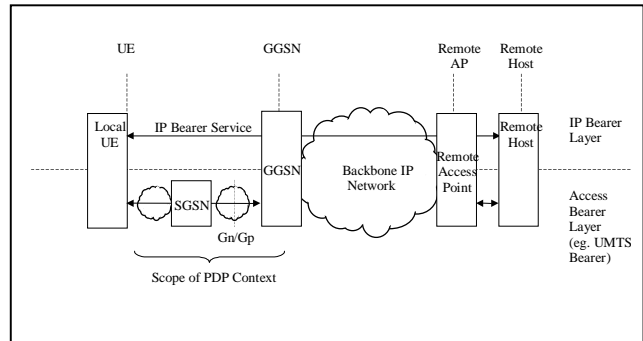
UE

GGSN

Remote AP

Remote Host

Local UE

IP Bearer Service

GGSN

Backbone IP Network

Remote Access Point

Remote Host

IP Bearer Layer

Access Bearer Layer (eg. UMTS Bearer)

SGSN

Gn/Gp

Scope of PDP Context